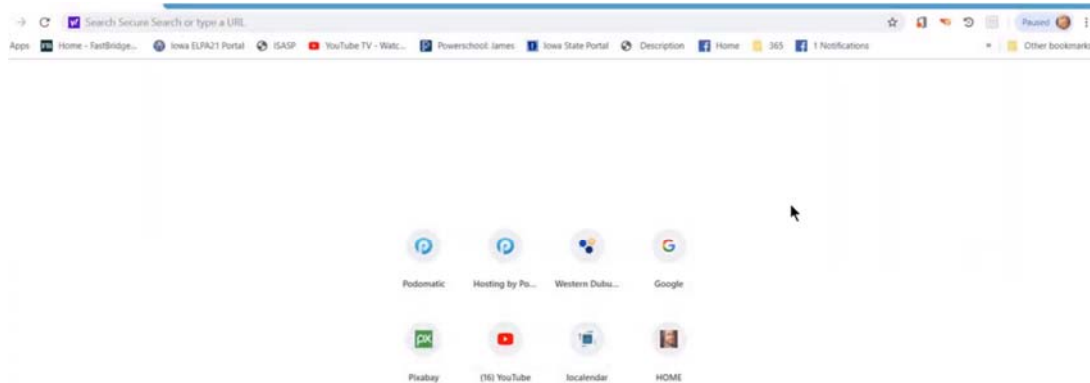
Search Secure Search or type a URL

Paused

Apps Home - FastBridge... Iowa ELPA21 Portal ISASP YouTube TV - Watc... Powerschool: James Iowa State Portal Description Home 365 1 Notifications » Other bookmarks

Podomatic

Hosting by Po...

Western Dubu...

Google

PX

Pixabay

(16) YouTube

Iocalendar

HOME